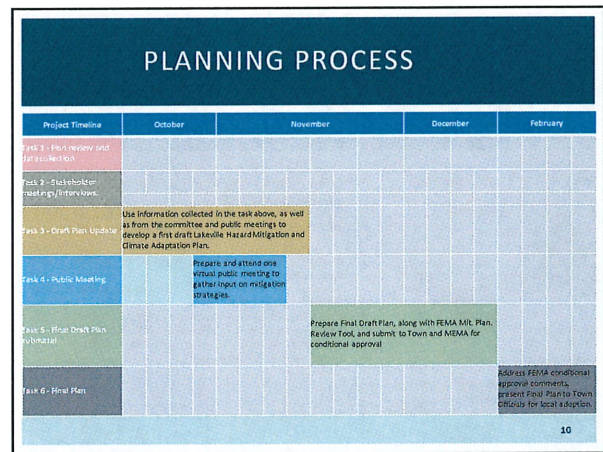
PLANNING PROCESS

| Project Timeline | October | November | December | February |
|---|---|---|---|---|
| Task 1 - Plan review and data collection | | | | |
| Task 2 - Stakeholder meetings/interviews | | | | |
| Task 3 - Draft Plan Update | Use information collected in the task above, as well as from the committee and public meetings to develop a first draft Lakeville Hazard Mitigation and Climate Adaptation Plan. | | | |
| Task 4 - Public Meeting | Prepare and attend one virtual public meeting to gather input on mitigation strategies. | | | |
| Task 5 - Final Draft Plan submittal | | Prepare Final Draft Plan, along with FEMA Mit. Plan. Review Tool, and submit to Town and MEMA for conditional approval | | |
| Task 6 - Final Plan | | | | Address FEMA conditional approval comments, present Final Plan to Town Officials for local adoption. |

10